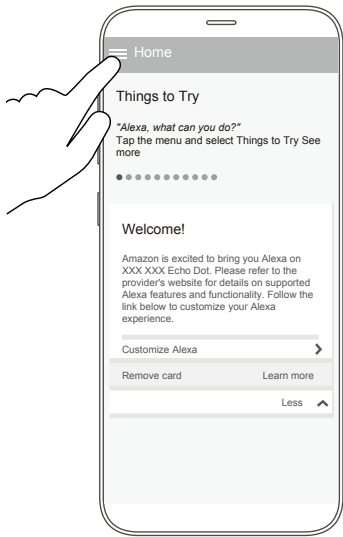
Home

Things to Try

"Alexa, what can you do?"
Tap the menu and select Things to Try See more

Welcome!

Amazon is excited to bring you Alexa on XXX XXX Echo Dot. Please refer to the provider's website for details on supported Alexa features and functionality. Follow the link below to customize your Alexa experience.

Customize Alexa

Remove card

Learn more

Less